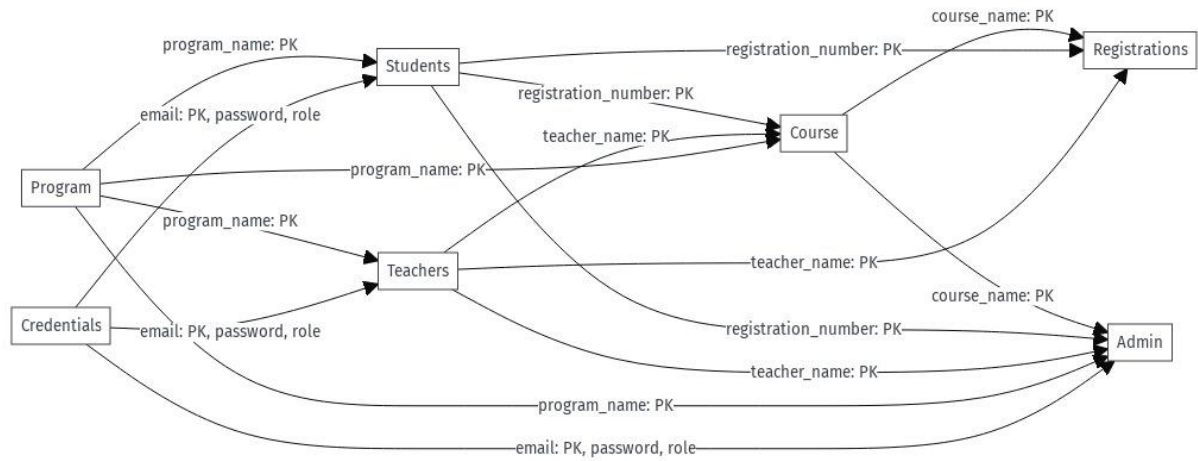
program_name: PK
Students
registration_number: PK
course_name: PK
Registrations
email: PK, password, role
registration_number: PK
teacher_name: PK
Course
Program
program_name: PK
program_name: PK
Teachers
teacher_name: PK
course_name: PK
Credentials
email: PK, password, role
registration_number: PK
Admin
teacher_name: PK
program_name: PK
email: PK, password, role